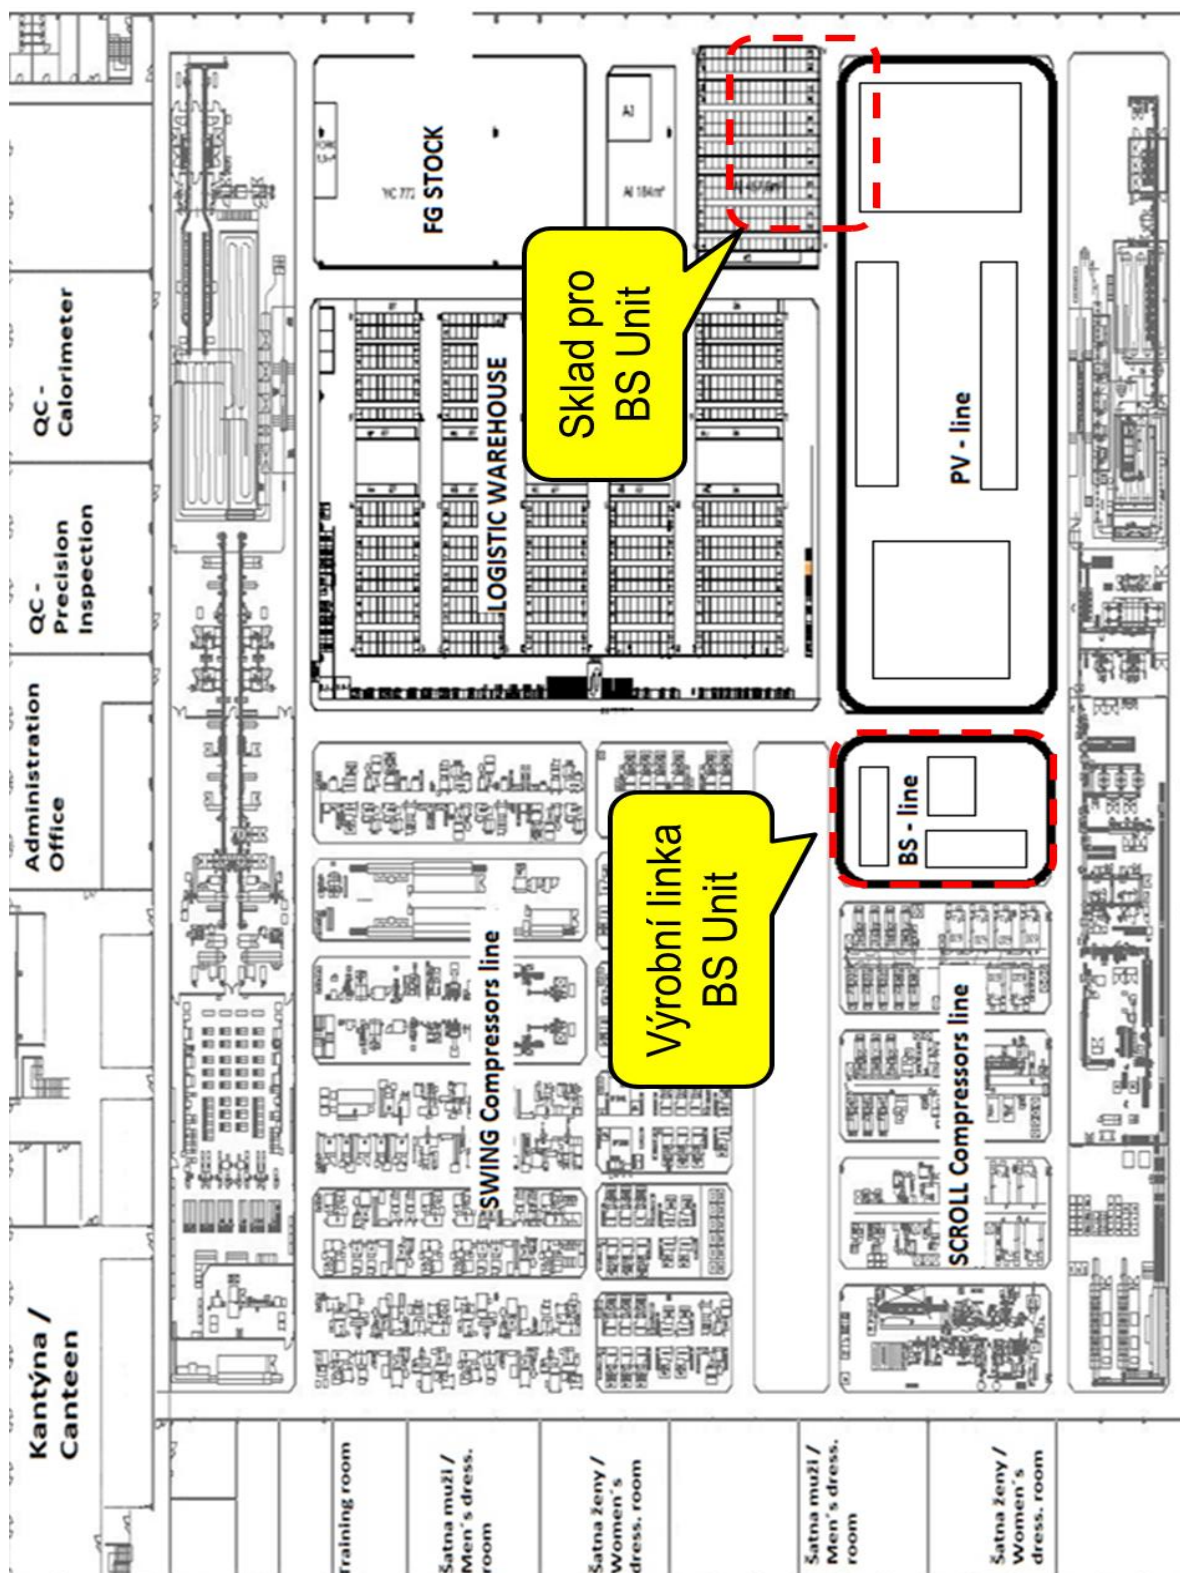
QC - Calorimeter

QC - Precision Inspection

Administration Office

Kantýna / Canteen

FG STOCK

YC 771

AI 184m²

LOGISTIC WAREHOUSE

Sklad pro BS Unit

PV - line

BS - line

Výrobní linka BS Unit

SWING Compressors line

SCROLL Compressors line

Training room

Šatna muži / Men´s dress. room

Šatna ženy / Women´s dress. room

Šatna muži / Men´s dress. room

Šatna ženy / Women´s dress. room